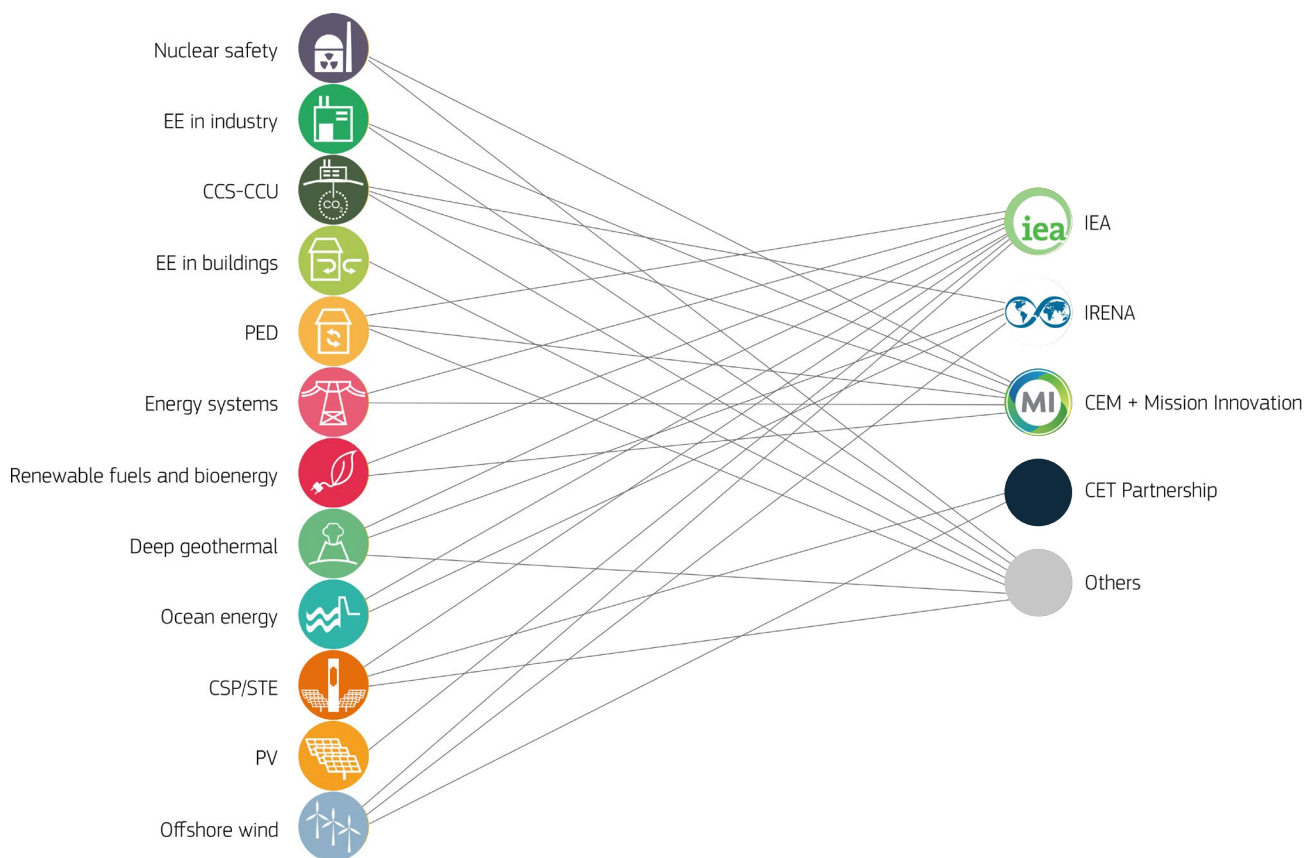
Nuclear safety

EE in industry

CCS-CCU

$CO_2$

EE in buildings

PED

Energy systems

Renewable fuels and bioenergy

Deep geothermal

Ocean energy

CSP/STE

PV

Offshore wind

iea

IEA

IRENA

MI

CEM + Mission Innovation

CET Partnership

Others